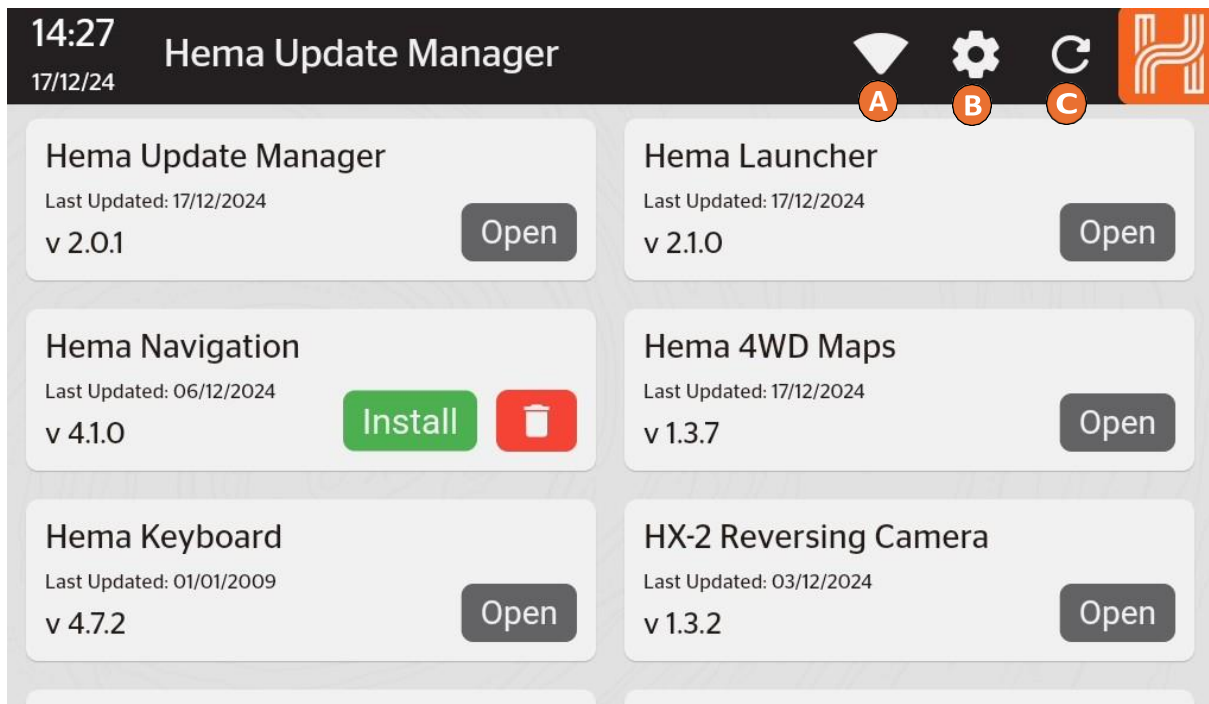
14:27
17/12/24

Hema Update Manager

A B C

Hema Update Manager
Last Updated: 17/12/2024
v 2.0.1
Open

Hema Launcher
Last Updated: 17/12/2024
v 2.1.0
Open

Hema Navigation
Last Updated: 06/12/2024
v 4.1.0
Install

Hema 4WD Maps
Last Updated: 17/12/2024
v 1.3.7
Open

Hema Keyboard
Last Updated: 01/01/2009
v 4.7.2
Open

HX-2 Reversing Camera
Last Updated: 03/12/2024
v 1.3.2
Open